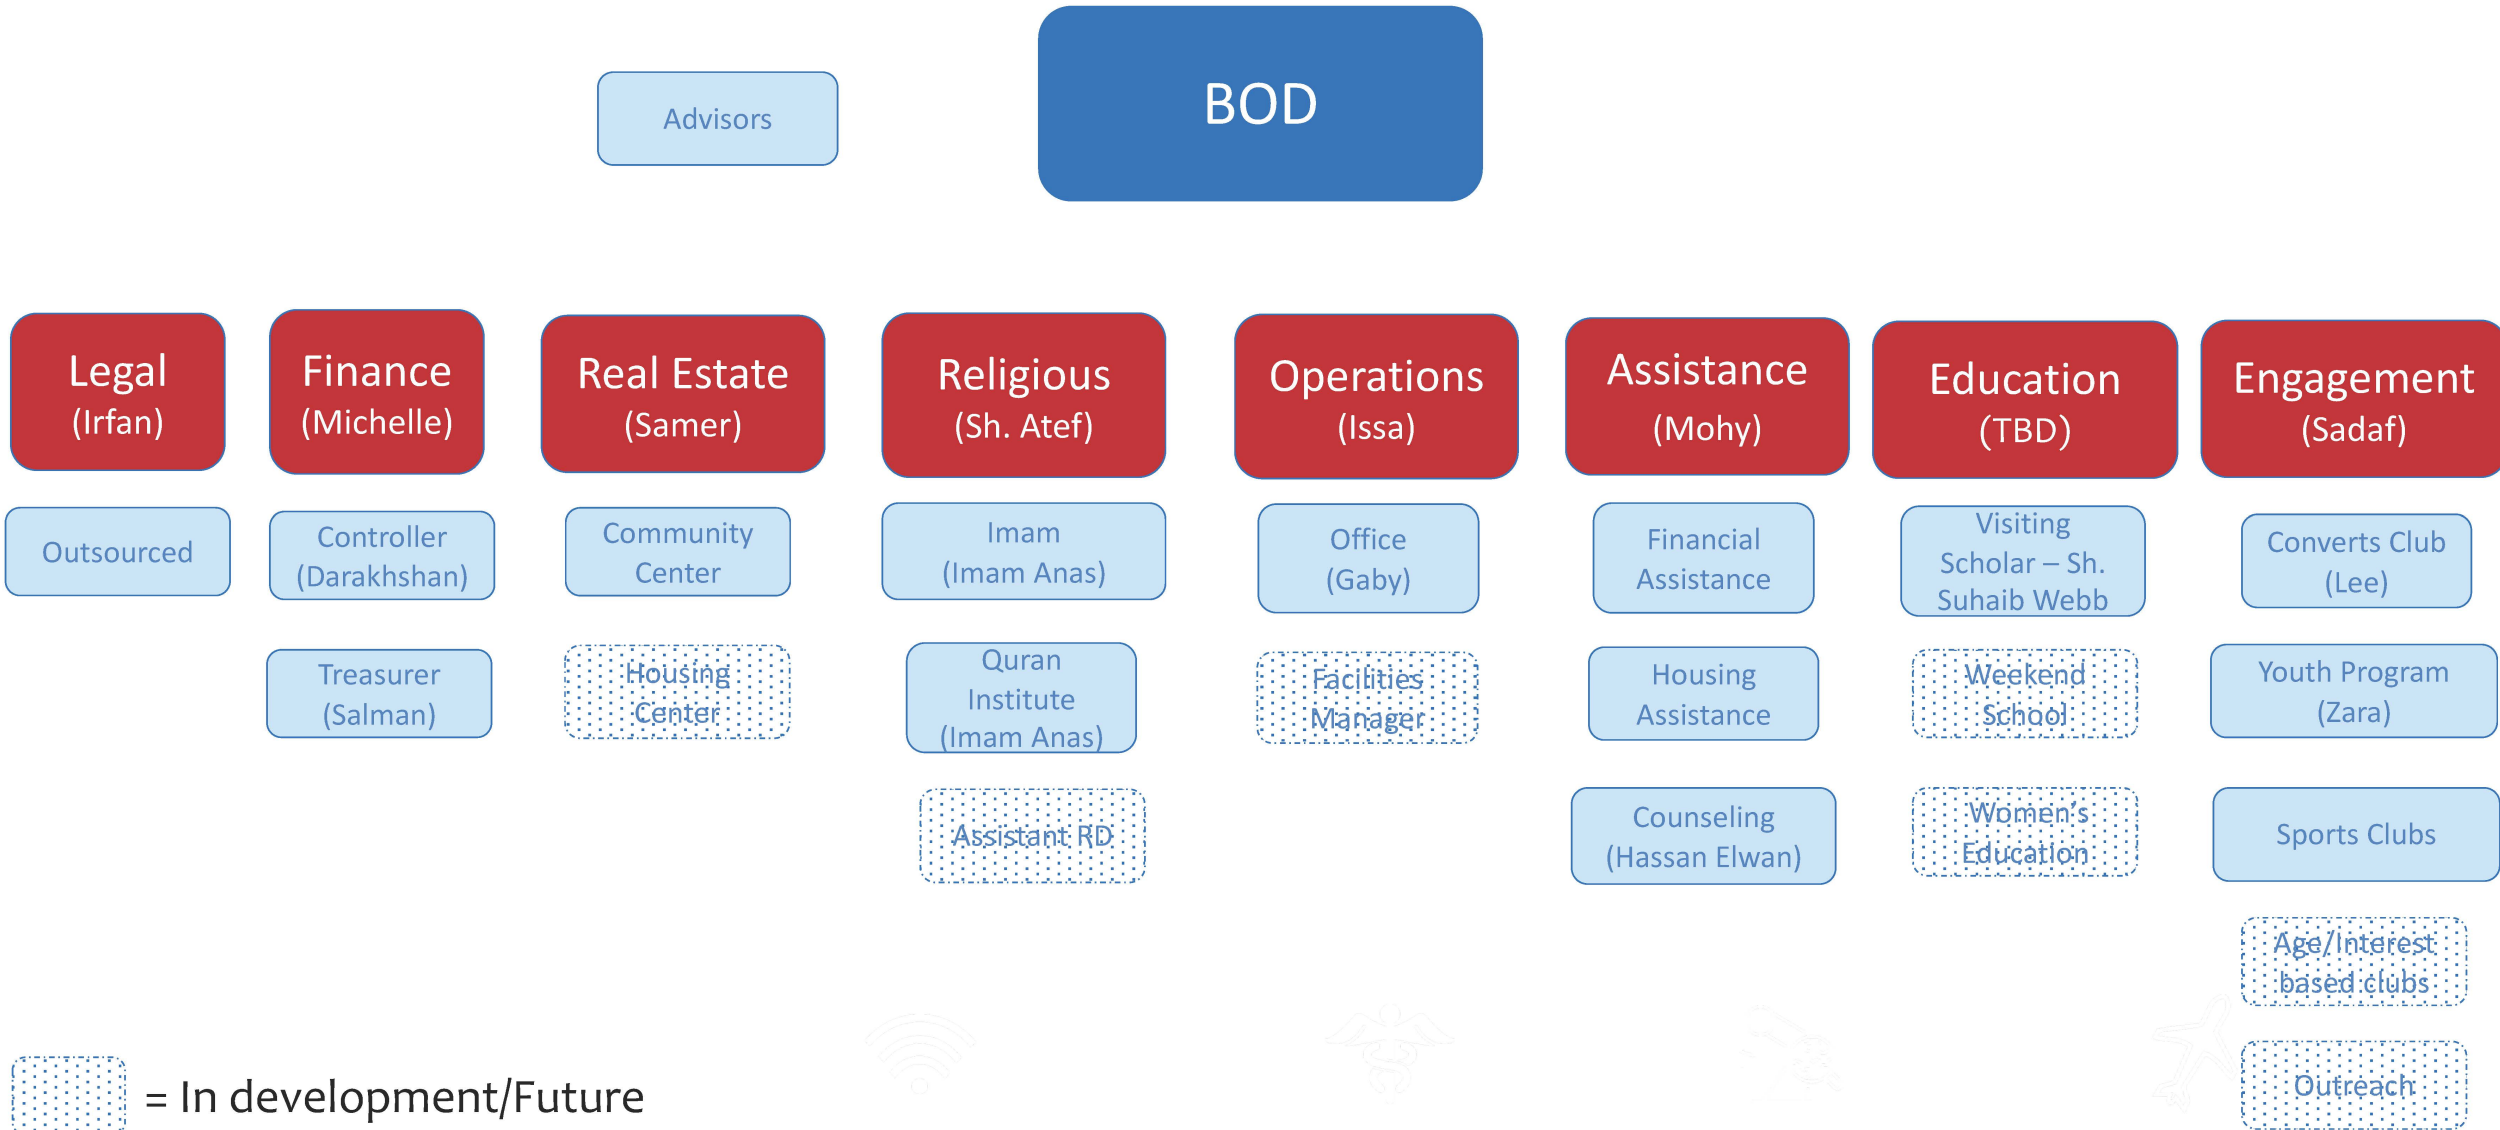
Advisors

BOD

Legal
(Irfan)

Outsourced

Finance
(Michelle)

Controller
(Darakhshan)

Treasurer
(Salman)

Real Estate
(Samer)

Community Center

Housing Center

Religious
(Sh. Atef)

Imam
(Imam Anas)

Quran Institute
(Imam Anas)

Assistant RD

Operations
(Issa)

Office
(Gaby)

Facilities Manager

Assistance
(Mohy)

Financial Assistance

Housing Assistance

Counseling
(Hassan Elwan)

Education
(TBD)

Visiting Scholar – Sh. Suhaib Webb

Weekend School

Women's Education

Engagement
(Sadaf)

Converts Club
(Lee)

Youth Program
(Zara)

Sports Clubs

Age/Interest based clubs

Outreach

= In development/Future